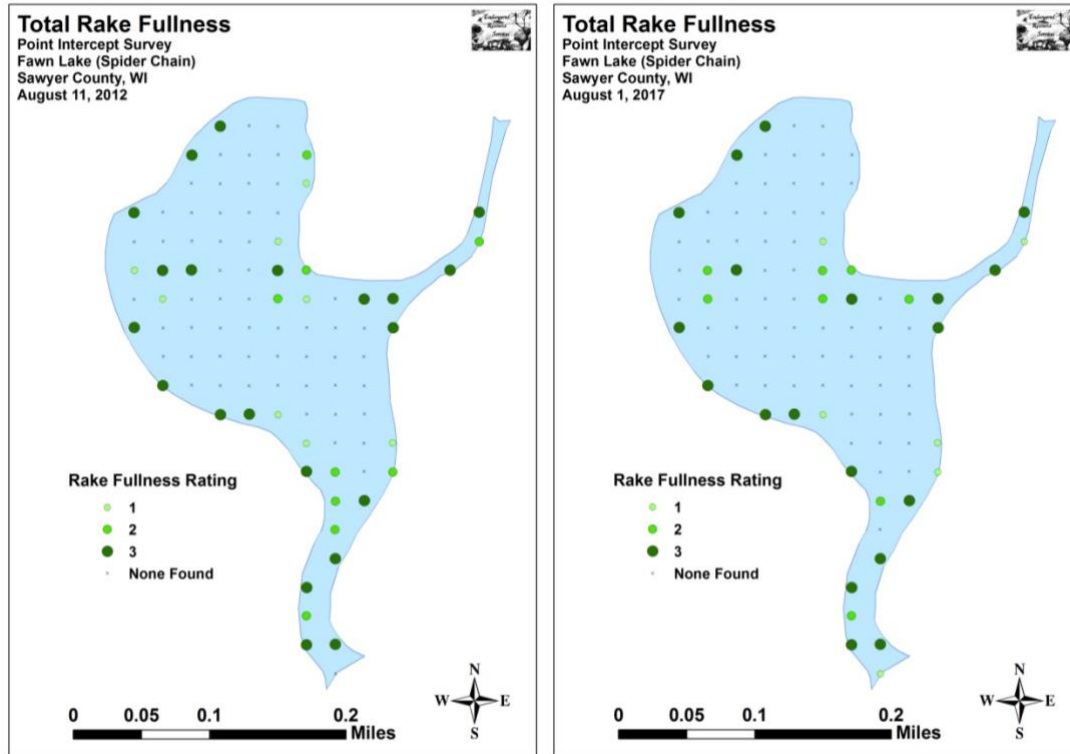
Total Rake Fullness
Point Intercept Survey
Fawn Lake (Spider Chain)
Sawyer County, WI
August 11, 2012

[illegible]

Rake Fullness Rating
1
2
3
None Found

N
W E
S

0 0.05 0.1 0.2 Miles

Total Rake Fullness
Point Intercept Survey
Fawn Lake (Spider Chain)
Sawyer County, WI
August 1, 2017

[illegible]

Rake Fullness Rating
1
2
3
None Found

N
W E
S

0 0.05 0.1 0.2 Miles